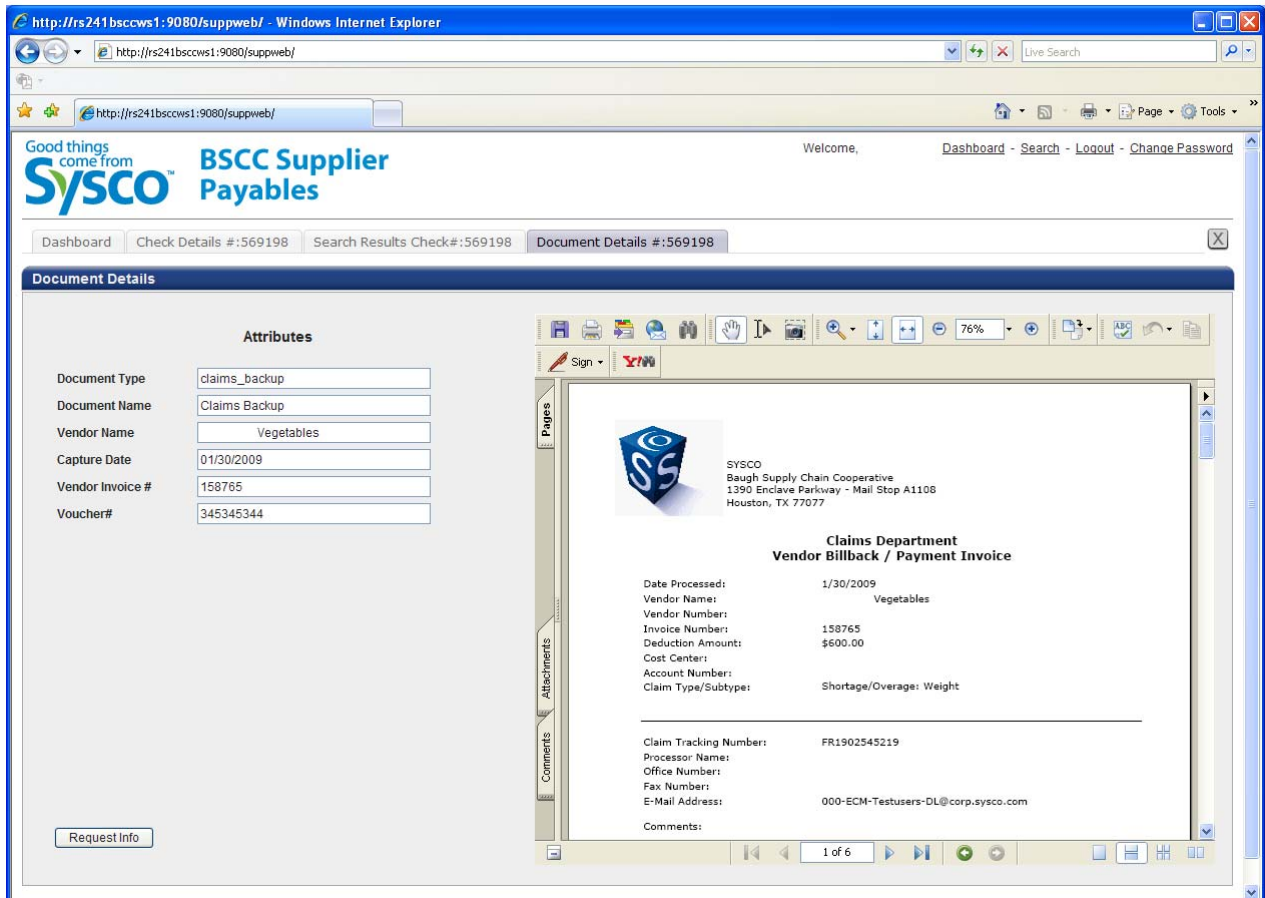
http://rs241bsccws1:9080/suppweb/ - Windows Internet Explorer

http://rs241bsccws1:9080/suppweb/

Live Search

http://rs241bsccws1:9080/suppweb/

Page ▾ Tools ▾

Good things come from Sysco

BSCC Supplier Payables

Welcome,

Dashboard - Search - Logout - Change Password

Dashboard | Check Details #:569198 | Search Results Check#:569198 | Document Details #:569198

Document Details

Attributes

| | |
|---|---|
| Document Type | claims_backup |
| Document Name | Claims Backup |
| Vendor Name | Vegetables |
| Capture Date | 01/30/2009 |
| Vendor Invoice # | 158765 |
| Voucher# | 345345344 |

Request Info

76%

Sign

Pages

Attachments

Comments

SYSCO
Baugh Supply Chain Cooperative
1390 Enclave Parkway - Mail Stop A1108
Houston, TX 77077

Claims Department
Vendor Billback / Payment Invoice

| | |
|---|---|
| Date Processed: | 1/30/2009 |
| Vendor Name: | Vegetables |
| Vendor Number: | |
| Invoice Number: | 158765 |
| Deduction Amount: | \$600.00 |
| Cost Center: | |
| Account Number: | |
| Claim Type/Subtype: | Shortage/Overage: Weight |

| | |
|---|---|
| Claim Tracking Number: | FR1902545219 |
| Processor Name: | |
| Office Number: | |
| Fax Number: | |
| E-Mail Address: | 000-ECM-Testusers-DL@corp.sysco.com |

Comments:

1 of 6